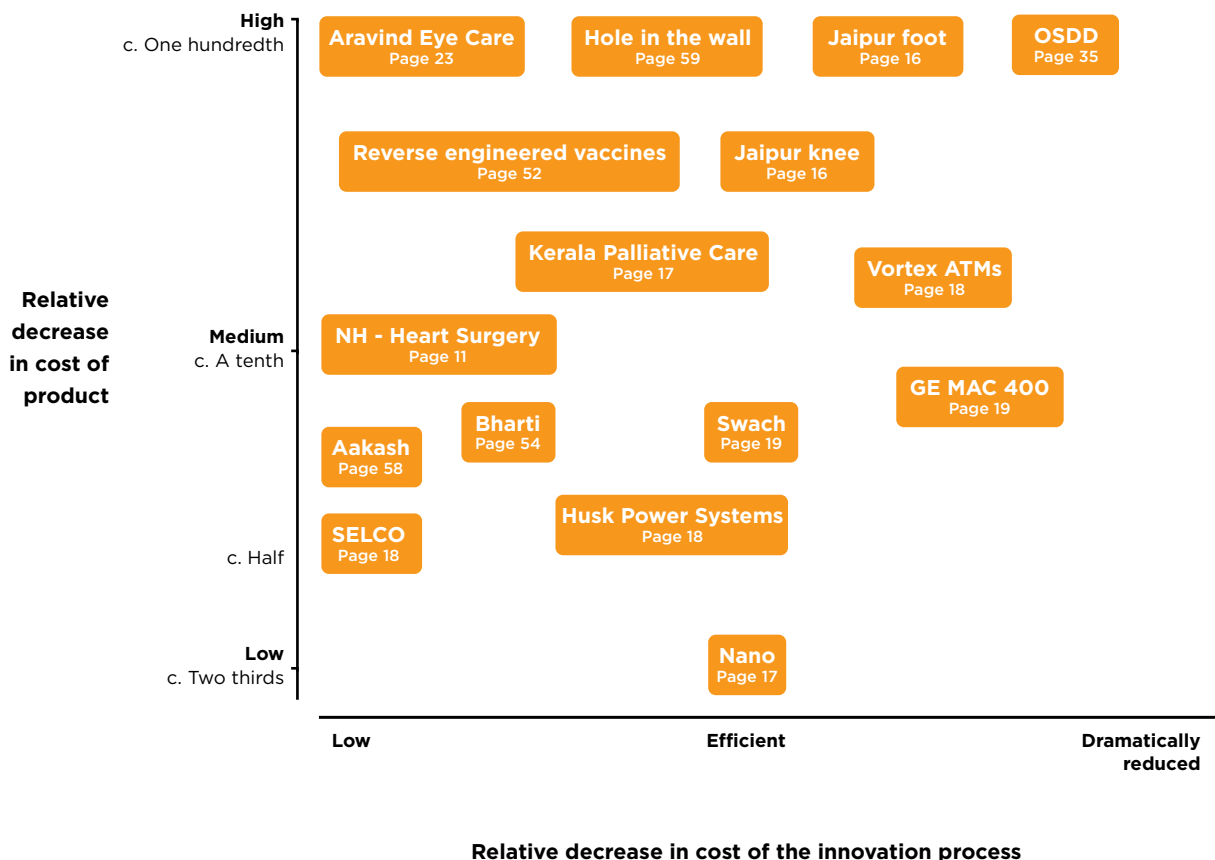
High
c. One hundredth

Aravind Eye Care
Page 23

Hole in the wall
Page 59

Jaipur foot
Page 16

OSDD
Page 35

Reverse engineered vaccines
Page 52

Jaipur knee
Page 16

Kerala Palliative Care
Page 17

Vortex ATMs
Page 18

Relative decrease in cost of product

Medium
c. A tenth

NH - Heart Surgery
Page 11

GE MAC 400
Page 19

Bharti
Page 54

Swach
Page 19

Aakash
Page 58

Husk Power Systems
Page 18

SELCO
Page 18

c. Half

Low
c. Two thirds

Nano
Page 17

Low

Efficient

Dramatically reduced

Relative decrease in cost of the innovation process